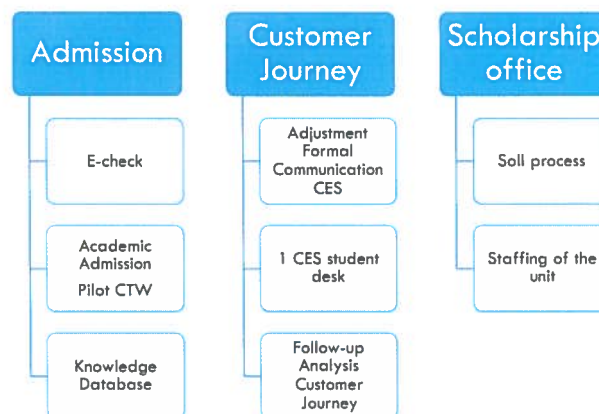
Admission

E-check

Academic Admission
Pilot CTW

Knowledge Database

Customer Journey

Adjustment Formal Communication CES

1 CES student desk

Follow-up Analysis Customer Journey

Scholarship office

Soll process

Staffing of the unit